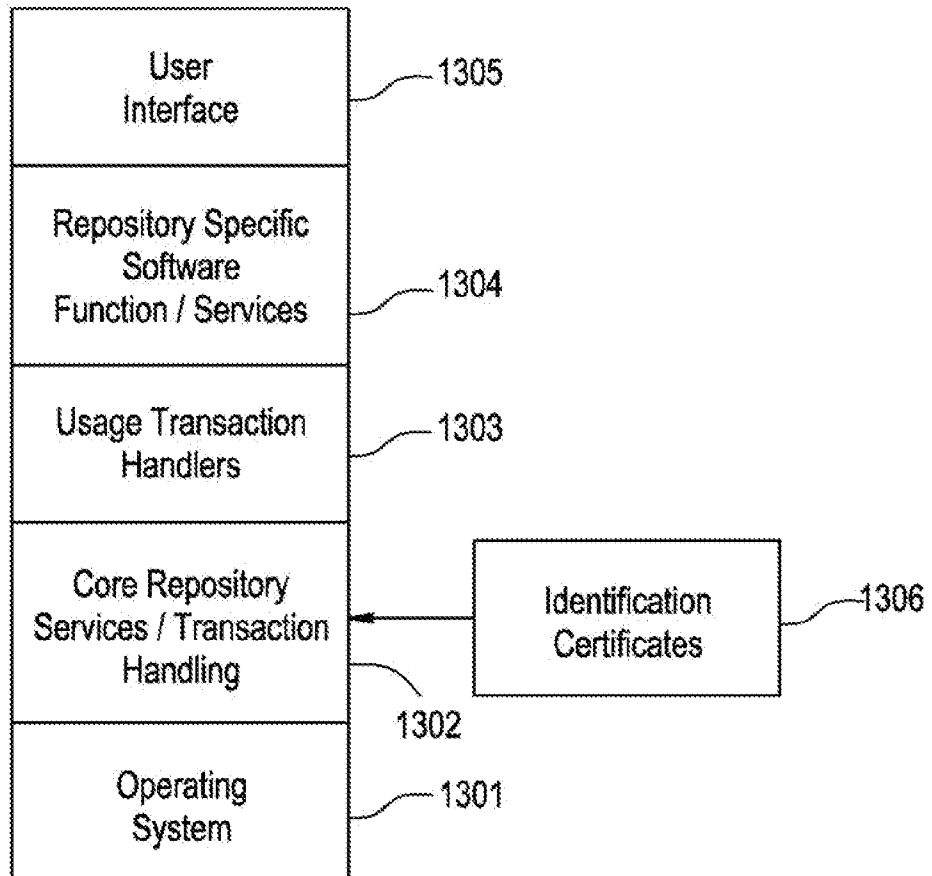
User Interface

1305

Repository Specific Software Function / Services

1304

Usage Transaction Handlers

1303

Core Repository Services / Transaction Handling

Identification Certificates

1306

1302

Operating System

1301